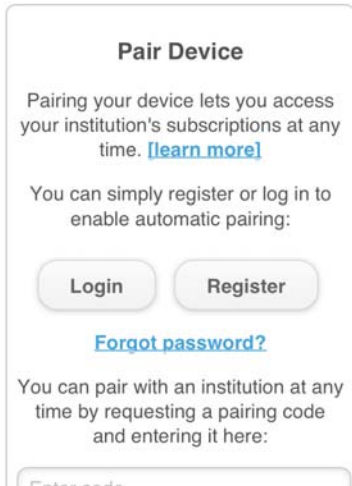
Pair Device

Pairing your device lets you access your institution's subscriptions at any time. [learn more]

You can simply register or log in to enable automatic pairing:

Login

Register

Forgot password?

You can pair with an institution at any time by requesting a pairing code and entering it here:

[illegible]